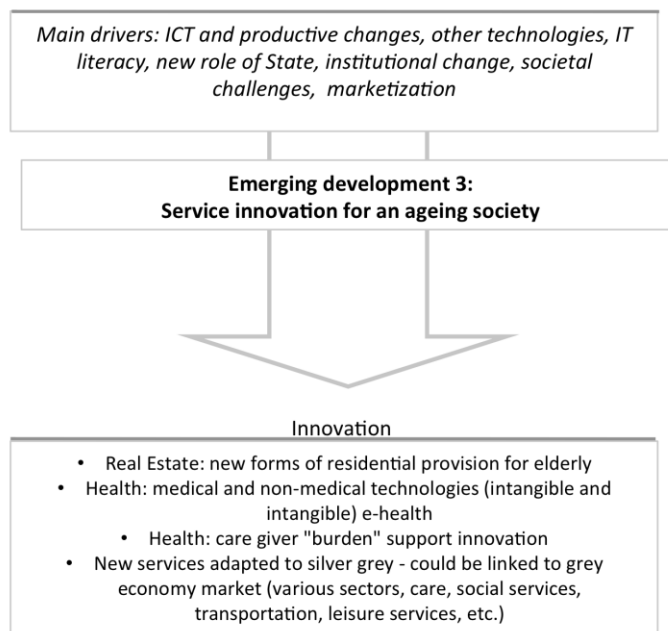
Main drivers: ICT and productive changes, other technologies, IT literacy, new role of State, institutional change, societal challenges, marketization

**Emerging development 3: Service innovation for an ageing society**

Innovation

- Real Estate: new forms of residential provision for elderly
- Health: medical and non-medical technologies (intangible and intangible) e-health
- Health: care giver "burden" support innovation
- New services adapted to silver grey - could be linked to grey economy market (various sectors, care, social services, transportation, leisure services, etc.)